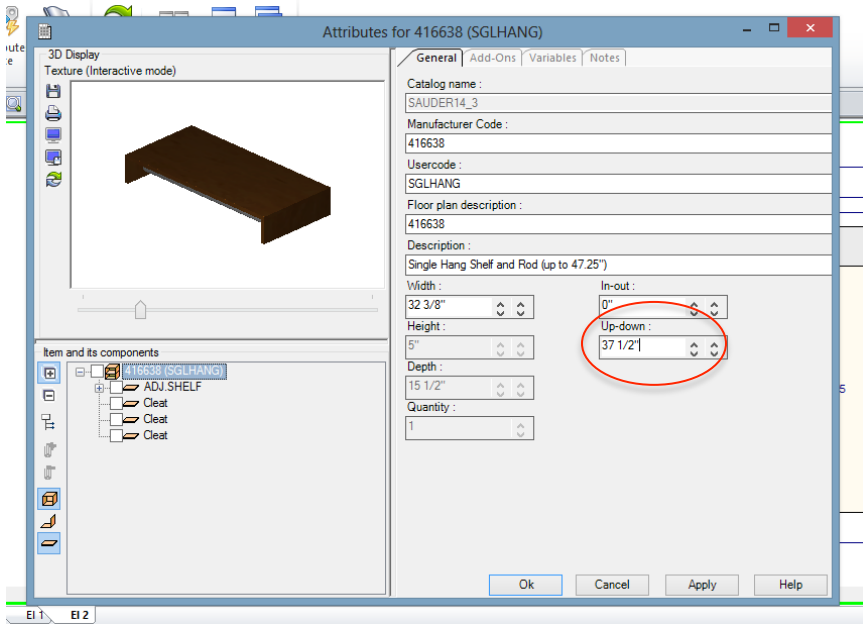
oute
e

Attributes for 416638 (SGLHANG)

3D Display
Texture (Interactive mode)

Item and its components
416638 (SGLHANG)
ADJ.SHELF
Cleat
Cleat
Cleat

General | Add-Ons | Variables | Notes

Catalog name :
SAUDER14_3
Manufacturer Code :
416638
Usercode :
SGLHANG
Floor plan description :
416638
Description :
Single Hang Shelf and Rod (up to 47.25")
Width :
32 3/8"
In-out :
0"
Height :
5"
Up-down :
37 1/2"
Depth :
15 1/2"
Quantity :
1

Ok
Cancel
Apply
Help

5

El 1
El 2